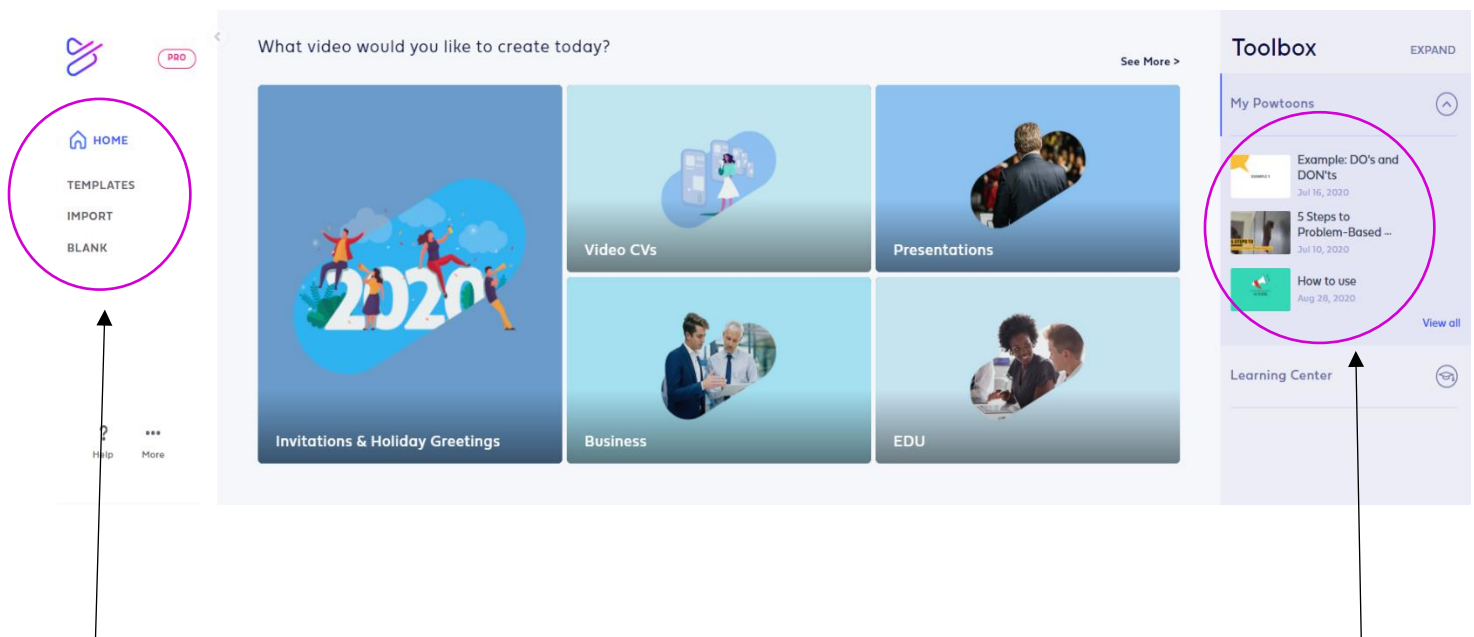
PRO

HOME
TEMPLATES
IMPORT
BLANK

Help More

What video would you like to create today?

See More >

2020

Invitations & Holiday Greetings

Video CVs

Presentations

Business

EDU

Toolbox EXPAND

My Powtoons

Example: DO's and DON'ts
Jul 16, 2020

5 Steps to Problem-Based ...
Jul 10, 2020

How to use
Aug 28, 2020

View all

Learning Center